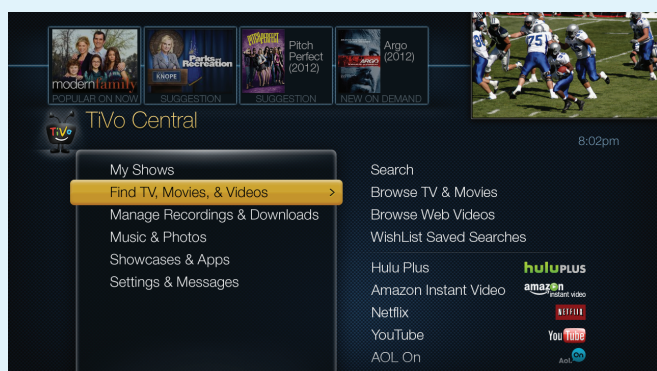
modernfamily
POPULAR ON NOW

KNOPE
Parks and Recreation
SUGGESTION

PITCH PERFECT
Pitch Perfect (2012)
SUGGESTION

ARGO
Argo (2012)
NEW ON DEMAND

75

TiVo
TiVo Central

8:02pm

My Shows
Find TV, Movies, & Videos >
Manage Recordings & Downloads
Music & Photos
Showcases & Apps
Settings & Messages

Search
Browse TV & Movies
Browse Web Videos
WishList Saved Searches

Hulu Plus huluPLUS
Amazon Instant Video amazon instant video
Netflix NETFLIX
YouTube YouTube
AOL On AOL On